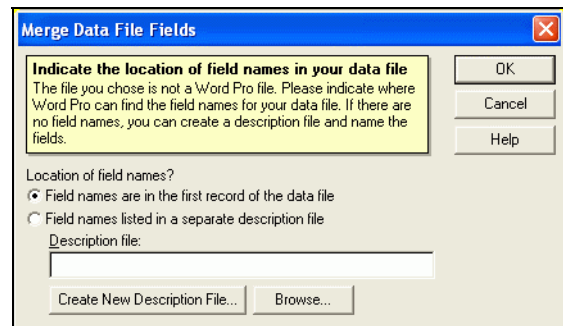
Merge Data File Fields

Indicate the location of field names in your data file
The file you chose is not a Word Pro file. Please indicate where Word Pro can find the field names for your data file. If there are no field names, you can create a description file and name the fields.

OK
Cancel
Help

Location of field names?
Field names are in the first record of the data file
Field names listed in a separate description file
Description file:

Create New Description File...
Browse...